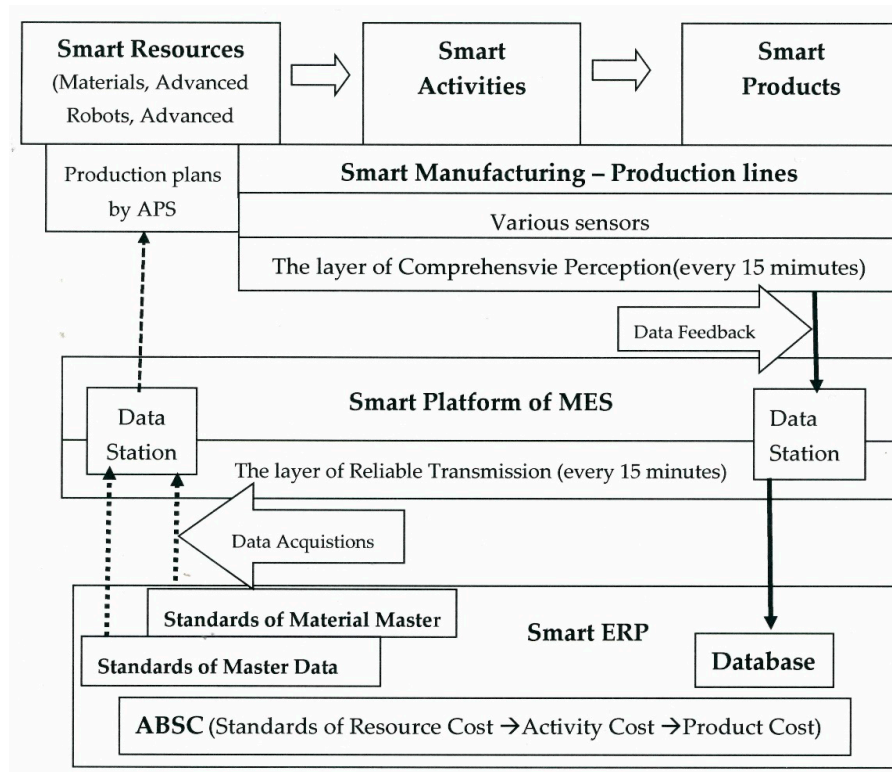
**Smart Resources** (Materials, Advanced Robots, Advanced

**Smart Activities**

**Smart Products**

Production plans by APS

**Smart Manufacturing – Production lines**

Various sensors

The layer of Comprehensvie Perception(every 15 mimutes)

Data Feedback

Data Station

**Smart Platform of MES**

Data Station

The layer of Reliable Transmission (every 15 minutes)

Data Acquistions

**Standards of Material Master**

**Smart ERP**

**Standards of Master Data**

**Database**

**ABSC** (Standards of Resource Cost →Activity Cost →Product Cost)